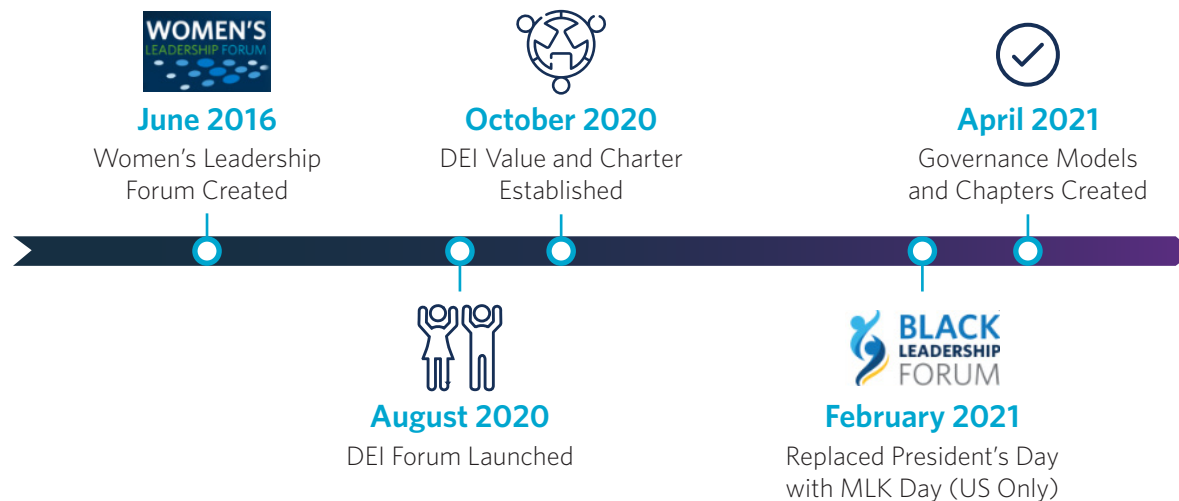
WOMEN'S LEADERSHIP FORUM

June 2016
Women's Leadership Forum Created

October 2020
DEI Value and Charter Established

April 2021
Governance Models and Chapters Created

August 2020
DEI Forum Launched

BLACK LEADERSHIP FORUM

February 2021
Replaced President's Day with MLK Day (US Only)